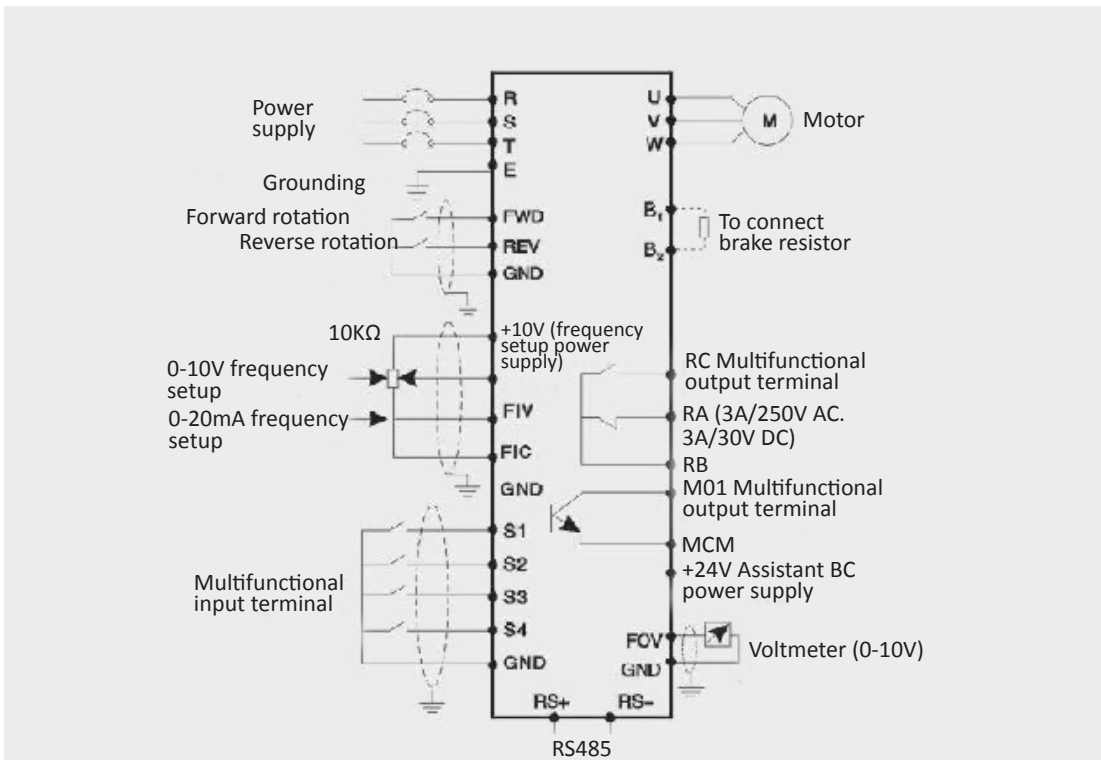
Power supply

R
S
T
E

U
V
W

M

Motor

Grounding

Forward rotation

Reverse rotation

FWD
REV
GND

$B_1$
$B_2$

To connect brake resistor

10KΩ

+10V (frequency setup power supply)

0-10V frequency setup

0-20mA frequency setup

FIV
FIC
GND

RC Multifunctional output terminal

RA (3A/250V AC. 3A/30V DC)

RB

M01 Multifunctional output terminal

MCM

+24V Assistant BC power supply

Multifunctional input terminal

S1
S2
S3
S4
GND

FOV
GND

Voltmeter (0-10V)

RS+
RS-

RS485